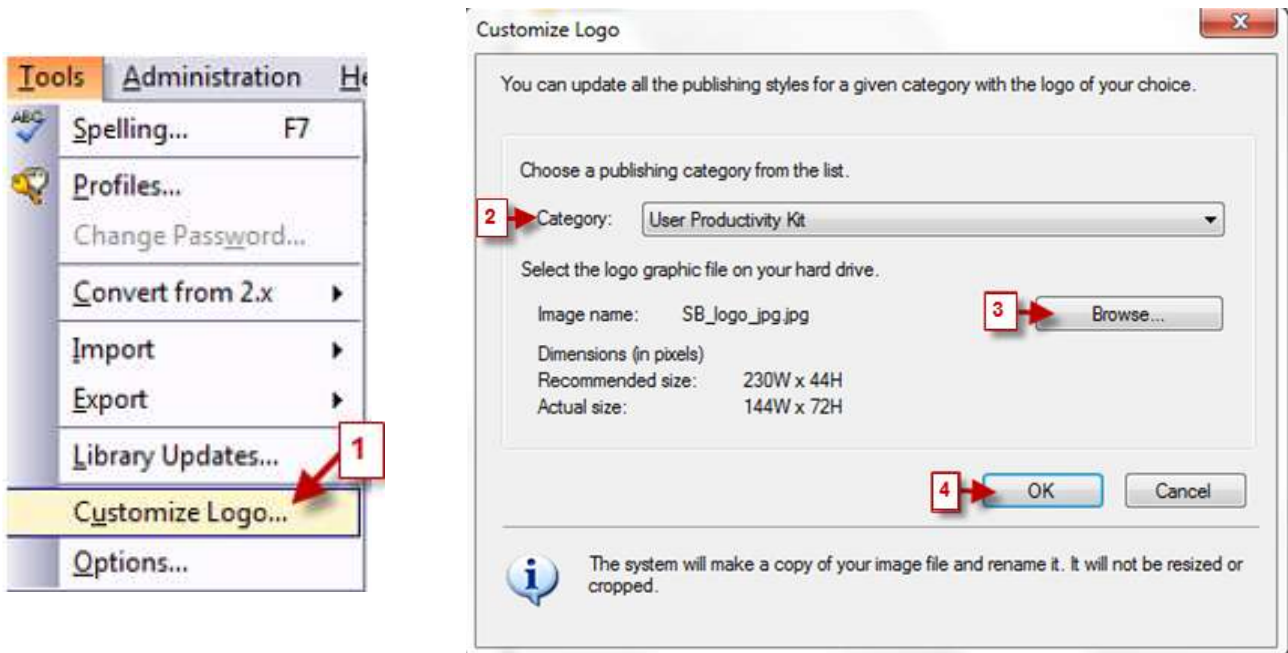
Tools Administration He

Spelling... F7

Profiles...

Change Password...

Convert from 2.x

Import

Export

Library Updates...

1

Customize Logo...

Options...

Customize Logo

x

You can update all the publishing styles for a given category with the logo of your choice.

Choose a publishing category from the list.

2 Category: User Productivity Kit

Select the logo graphic file on your hard drive.

Image name: SB_logo_jpg.jpg

3 Browse...

Dimensions (in pixels)

Recommended size: 230W x 44H

Actual size: 144W x 72H

4 OK Cancel

The system will make a copy of your image file and rename it. It will not be resized or cropped.